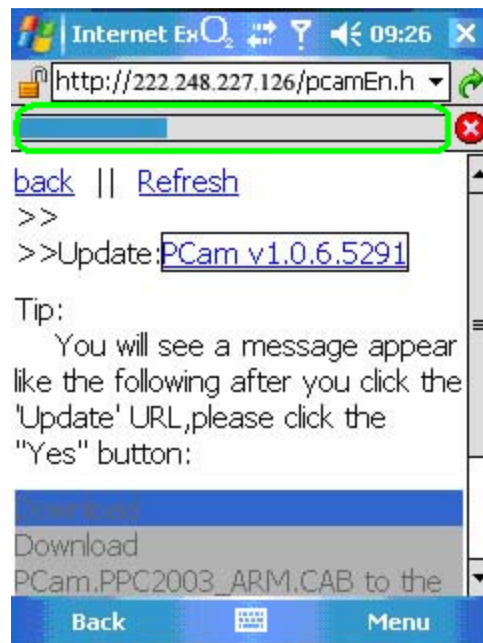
Internet Ex$O_2$ 09:26

http://222.248.227.126/pcamEn.h

back || Refresh
>>
>>Update:PCam v1.0.6.5291

Tip:
You will see a message appear like the following after you click the 'Update' URL,please click the "Yes" button:

Download
Download PCam.PPC2003_ARM.CAB to the

Back Menu